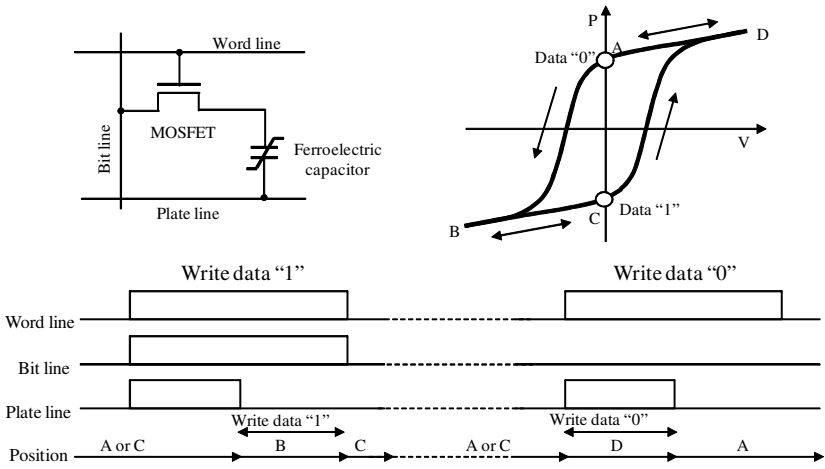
Word line
Bit line
MOSFET
Ferroelectric capacitor
Plate line

P
D
Data “0” A
V
B
C
Data “1”

Write data “1”
Write data “0”
Word line
Bit line
Plate line
Write data “1”
Write data “0”
Position
A or C
B
C
A or C
D
A